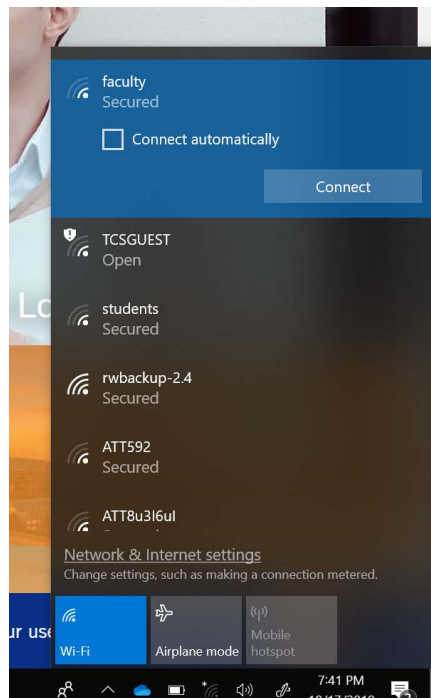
faculty
Secured

Connect automatically

Connect

TCSGUEST
Open

students
Secured

rwbackup-2.4
Secured

ATT592
Secured

ATT8u3l6ul
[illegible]

Network & Internet settings
Change settings, such as making a connection metered.

Wi-Fi

Airplane mode

Mobile hotspot

Lo

ur use

7:41 PM
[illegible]